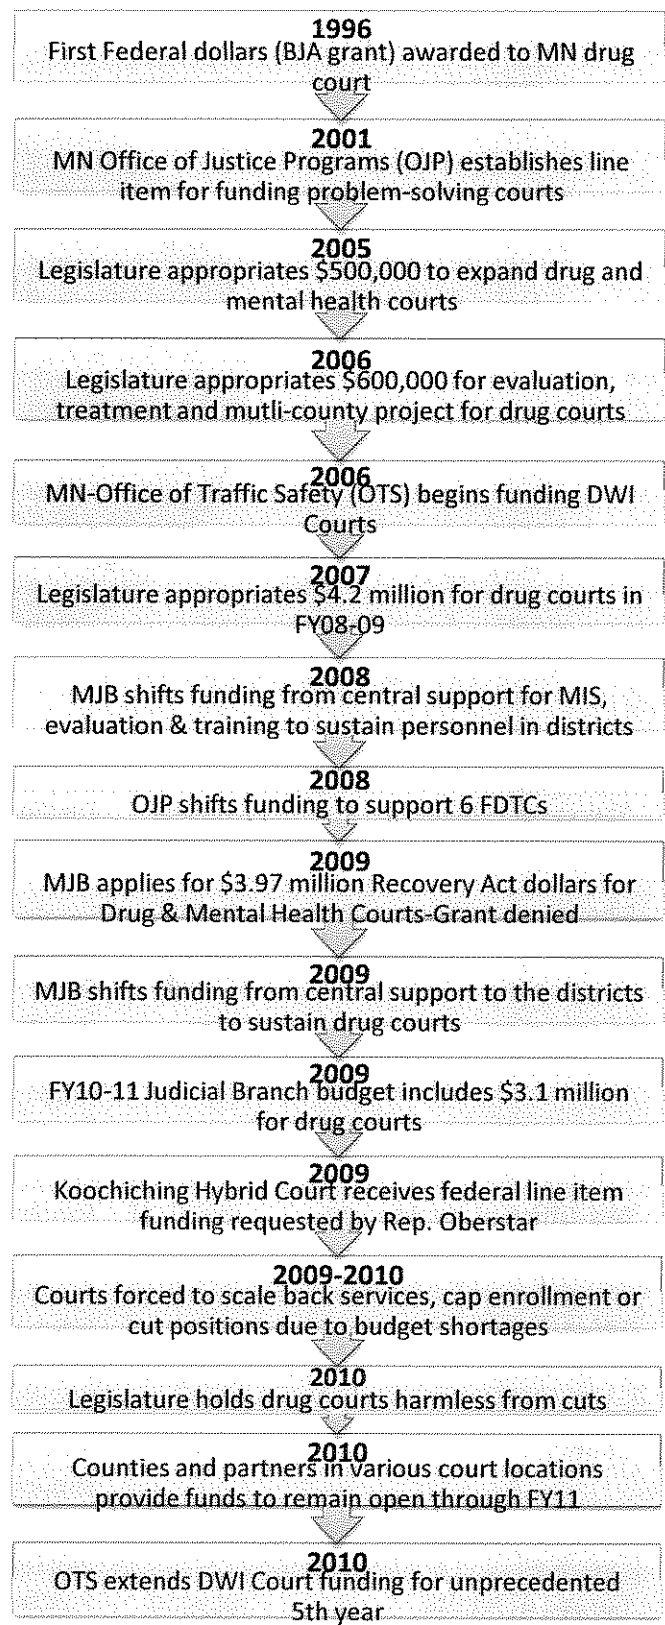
1996
First Federal dollars (BJA grant) awarded to MN drug court

2001
MN Office of Justice Programs (OJP) establishes line item for funding problem-solving courts

2005
Legislature appropriates \$500,000 to expand drug and mental health courts

2006
Legislature appropriates \$600,000 for evaluation, treatment and mutli-county project for drug courts

2006
MN-Office of Traffic Safety (OTS) begins funding DWI Courts

2007
Legislature appropriates \$4.2 million for drug courts in FY08-09

2008
MJB shifts funding from central support for MIS, evaluation & training to sustain personnel in districts

2008
OJP shifts funding to support 6 FDTCs

2009
MJB applies for \$3.97 million Recovery Act dollars for Drug & Mental Health Courts-Grant denied

2009
MJB shifts funding from central support to the districts to sustain drug courts

2009
FY10-11 Judicial Branch budget includes \$3.1 million for drug courts

2009
Koochiching Hybrid Court receives federal line item funding requested by Rep. Oberstar

2009-2010
Courts forced to scale back services, cap enrollment or cut positions due to budget shortages

2010
Legislature holds drug courts harmless from cuts

2010
Counties and partners in various court locations provide funds to remain open through FY11

2010
OTS extends DWI Court funding for unprecedented 5th year